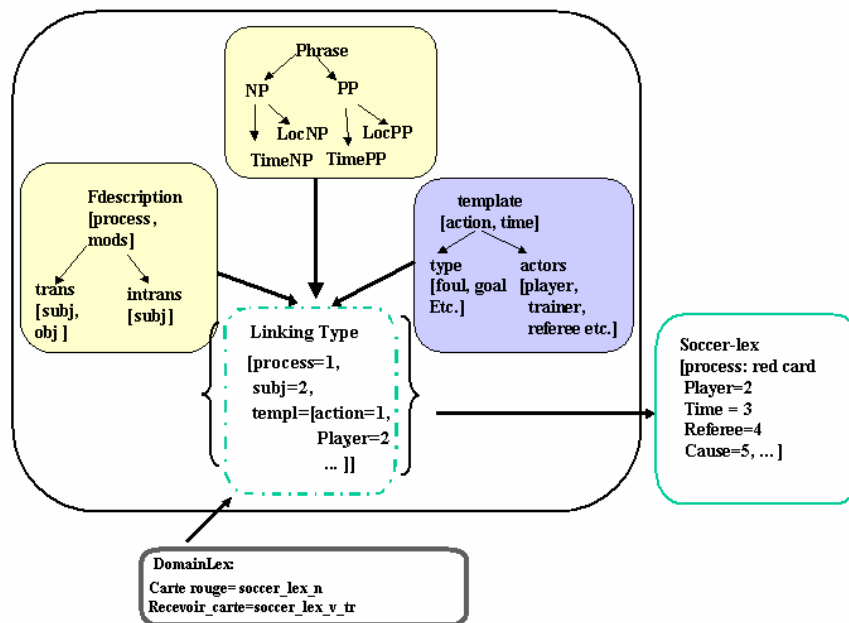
Phrase

NP

PP

LocNP

LocPP

TimeNP

TimePP

Fdescription [process, mods]

trans [subj, obj ]

intrans [subj]

template [action, time]

type [foul, goal Etc.]

actors [player, trainer, referee etc.]

Linking Type

[process=1, subj=2, templ=[action=1, Player=2 ... ]]

Soccer-lex [process: red card Player=2 Time = 3 Referee=4 Cause=5, ... ]

DomainLex:

Carte rouge= soccer_lex_n
Recevoir_carte=soccer_lex_v_tr